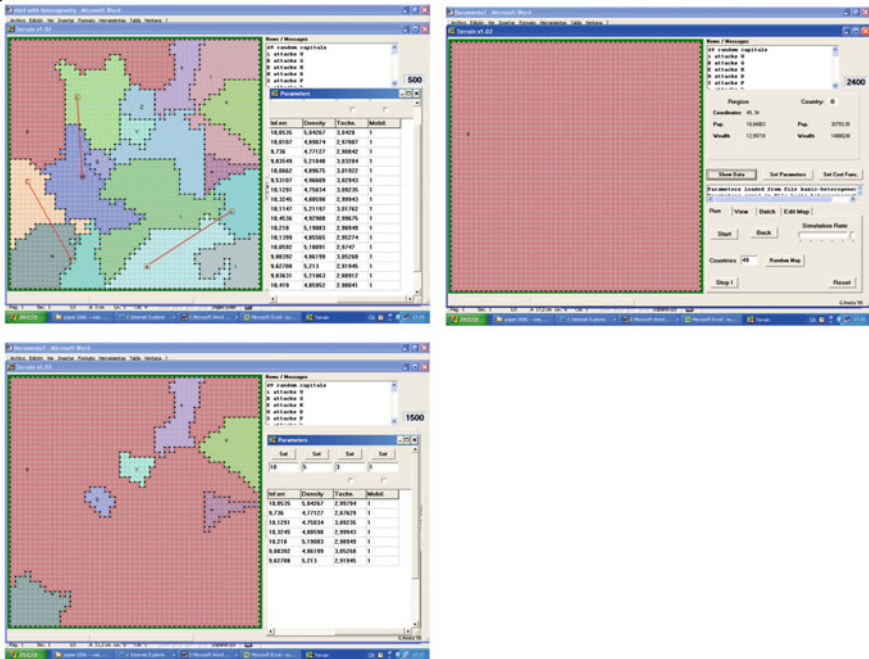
Terrain v1.02

News / Messages
49 random capitals
L attacks U
R attacks G
K attacks K
R attacks O
S attacks P

500

Parameters

| Inf.err. | Density | Techn. | Mobil. |
|---|---|---|---|
| 10,0535 | 5,04267 | 3,0428 | 1 |
| 10,0187 | 4,89874 | 2,97887 | 1 |
| 9,736 | 4,77127 | 2,90842 | 1 |
| 9,83549 | 5,21848 | 3,03284 | 1 |
| 10,0662 | 4,89675 | 3,01922 | 1 |
| 9,53187 | 4,96689 | 3,02943 | 1 |
| 10,1291 | 4,75834 | 3,09235 | 1 |
| 10,3245 | 4,80598 | 2,99943 | 1 |
| 10,1147 | 5,21197 | 3,01762 | 1 |
| 10,4536 | 4,92988 | 2,99675 | 1 |
| 10,218 | 5,19083 | 2,98949 | 1 |
| 10,1399 | 4,85565 | 2,95274 | 1 |
| 10,0592 | 5,18891 | 2,9747 | 1 |
| 9,08392 | 4,86199 | 3,05268 | 1 |
| 9,62788 | 5,213 | 2,91945 | 1 |
| 9,83631 | 5,21863 | 2,88952 | 1 |
| 10,419 | 4,85852 | 2,98841 | 1 |

Inicio

Terrain v1.02

News / Messages
49 random capitals
L attacks U
R attacks G
K attacks K
R attacks O
S attacks P

2400

Region
Country: B
Coordinates 49, 34
Pop. 18,4463
Pop. 30793,35
Wealth 12,9974
Wealth 1488026

Show Data
Set Parameters
Set Cost Func.

Parameters loaded from file basic-heterogeneous

Run
View
Batch
Edit Map

Start
Back
Simulation Rate
Countries 49
Random Map
Stop !
Reset

Inicio

Terrain v1.02

News / Messages
49 random capitals
L attacks U
R attacks G
K attacks K
R attacks O
S attacks P

1500

Parameters

Set
Set
Set
Set
10
5
3
1

| Inf.err. | Density | Techn. | Mobil. |
|---|---|---|---|
| 10,0535 | 5,04267 | 2,95794 | 1 |
| 9,736 | 4,77127 | 2,97629 | 1 |
| 10,1291 | 4,75834 | 3,09235 | 1 |
| 10,3245 | 4,80598 | 2,99943 | 1 |
| 10,218 | 5,19083 | 2,98949 | 1 |
| 9,08392 | 4,86199 | 3,05268 | 1 |
| 9,62788 | 5,213 | 2,91945 | 1 |

Inicio